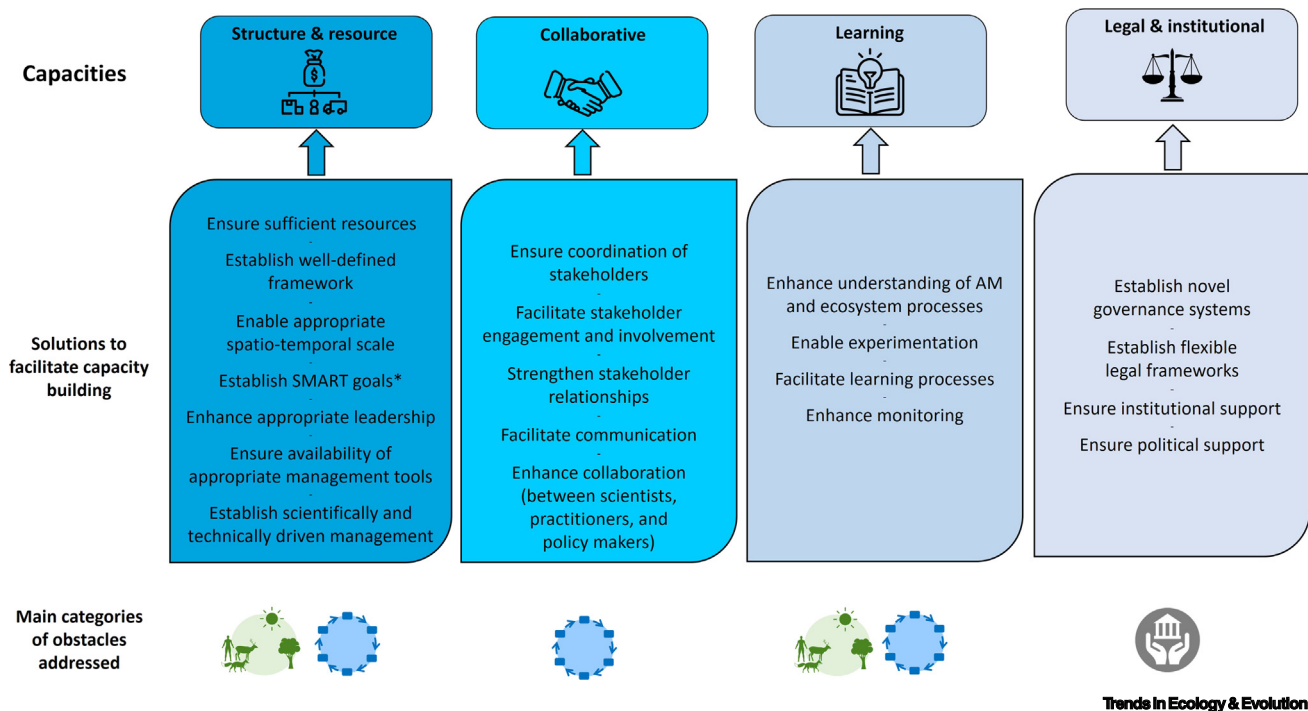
Capacities

Structure & resource

Collaborative

Learning

Legal & institutional

Solutions to facilitate capacity building

Ensure sufficient resources
-
Establish well-defined framework
-
Enable appropriate spatio-temporal scale
-
Establish SMART goals*
-
Enhance appropriate leadership
-
Ensure availability of appropriate management tools
-
Establish scientifically and technically driven management

Ensure coordination of stakeholders
-
Facilitate stakeholder engagement and involvement
-
Strengthen stakeholder relationships
-
Facilitate communication
-
Enhance collaboration (between scientists, practitioners, and policy makers)

Enhance understanding of AM and ecosystem processes
-
Enable experimentation
-
Facilitate learning processes
-
Enhance monitoring

Establish novel governance systems
-
Establish flexible legal frameworks
-
Ensure institutional support
-
Ensure political support

Main categories of obstacles addressed

Trends in Ecology & Evolution